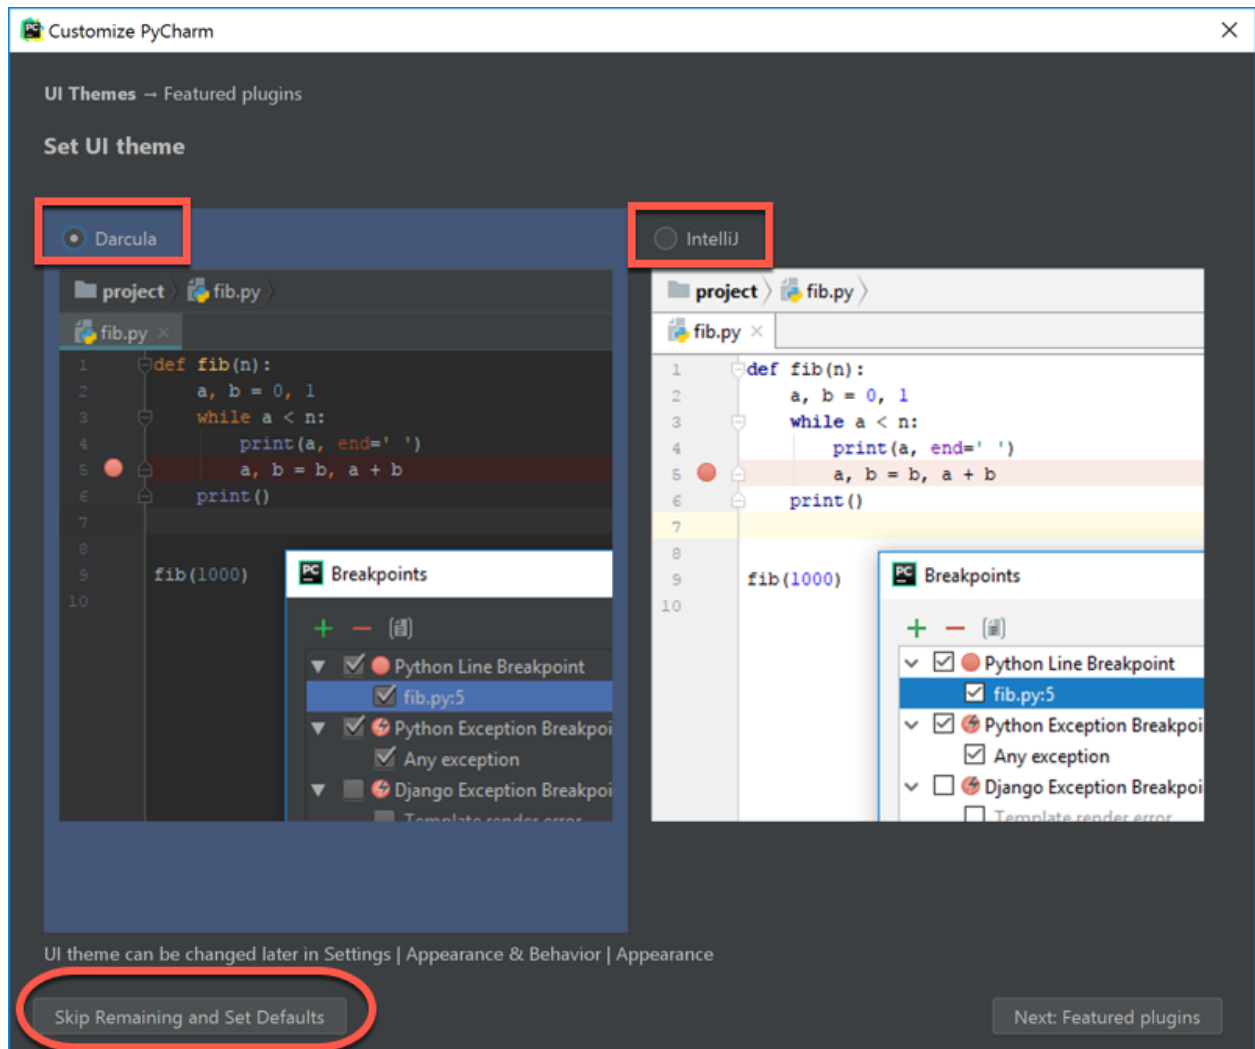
Customize PyCharm

UI Themes → Featured plugins

Set UI theme

Darcula

IntelliJ

project fib.py

fib.py

1 def fib(n):
2 a, b = 0, 1
3 while a < n:
4 print(a, end=' ')
5 a, b = b, a + b
6 print()
7
8
9 fib(1000)
10

Breakpoints

+ −

Python Line Breakpoint
fib.py:5
Python Exception Breakpoi
Any exception
Django Exception Breakpoi
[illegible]

project fib.py

fib.py

1 def fib(n):
2 a, b = 0, 1
3 while a < n:
4 print(a, end=' ')
5 a, b = b, a + b
6 print()
7
8
9 fib(1000)
10

Breakpoints

+ −

Python Line Breakpoint
fib.py:5
Python Exception Breakpoi
Any exception
Django Exception Breakpoi
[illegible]

UI theme can be changed later in Settings | Appearance & Behavior | Appearance

Skip Remaining and Set Defaults

Next: Featured plugins